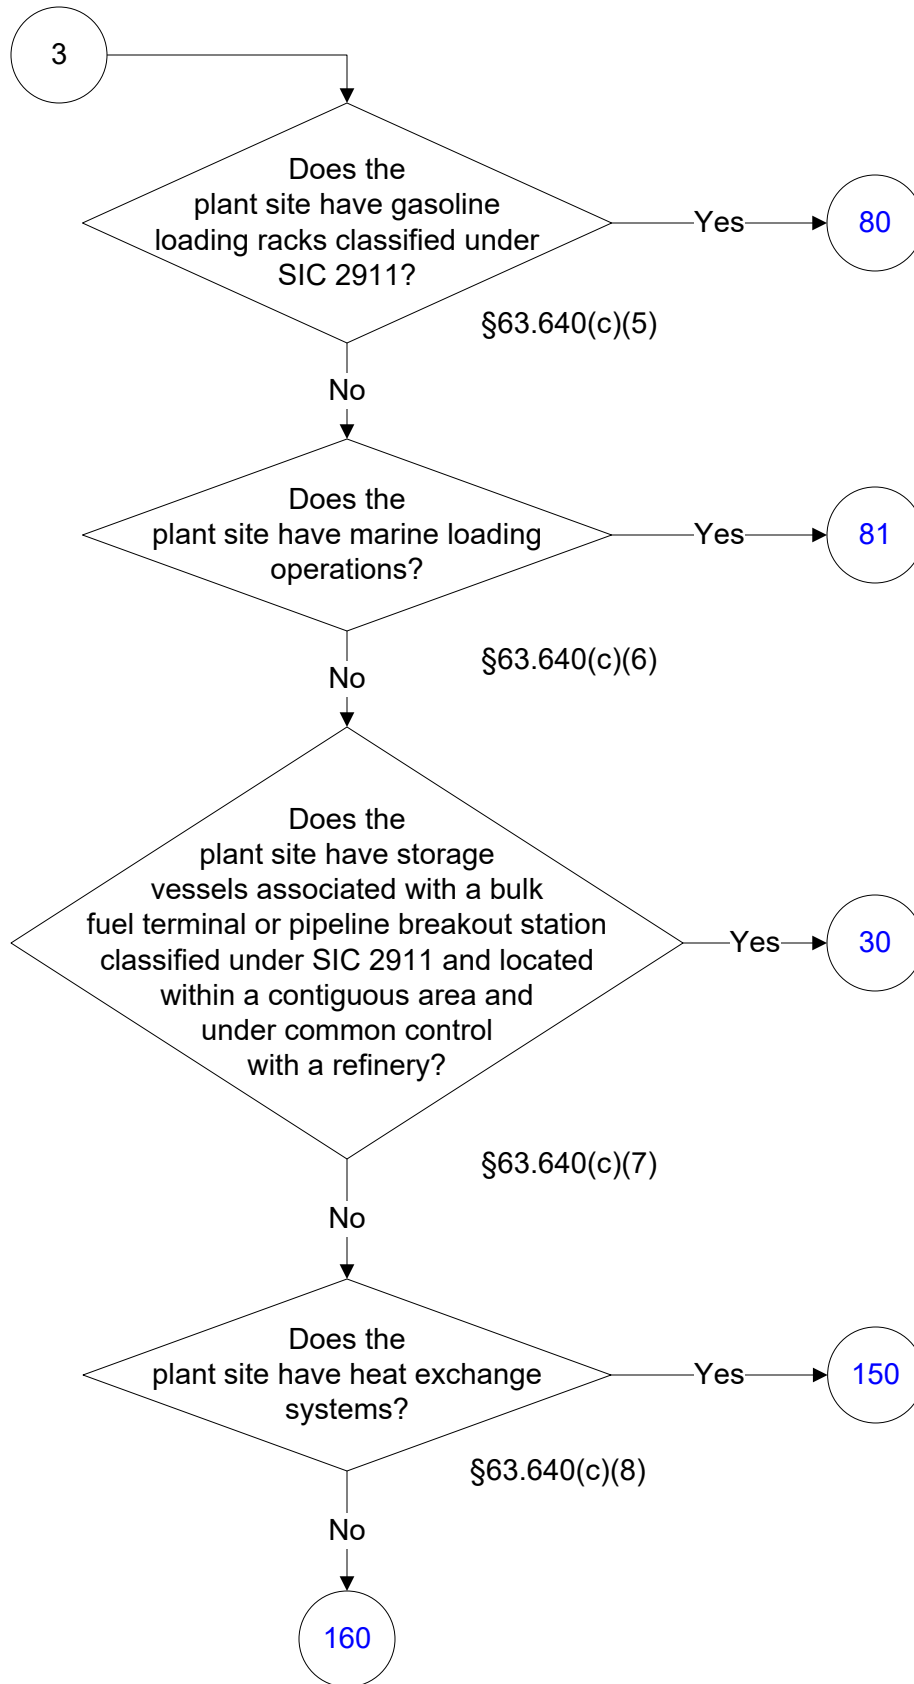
3

Does the plant site have gasoline loading racks classified under SIC 2911?

Yes

80

§63.640(c)(5)

No

Does the plant site have marine loading operations?

Yes

81

§63.640(c)(6)

No

Does the plant site have storage vessels associated with a bulk fuel terminal or pipeline breakout station classified under SIC 2911 and located within a contiguous area and under common control with a refinery?

Yes

30

§63.640(c)(7)

No

Does the plant site have heat exchange systems?

Yes

150

§63.640(c)(8)

No

160